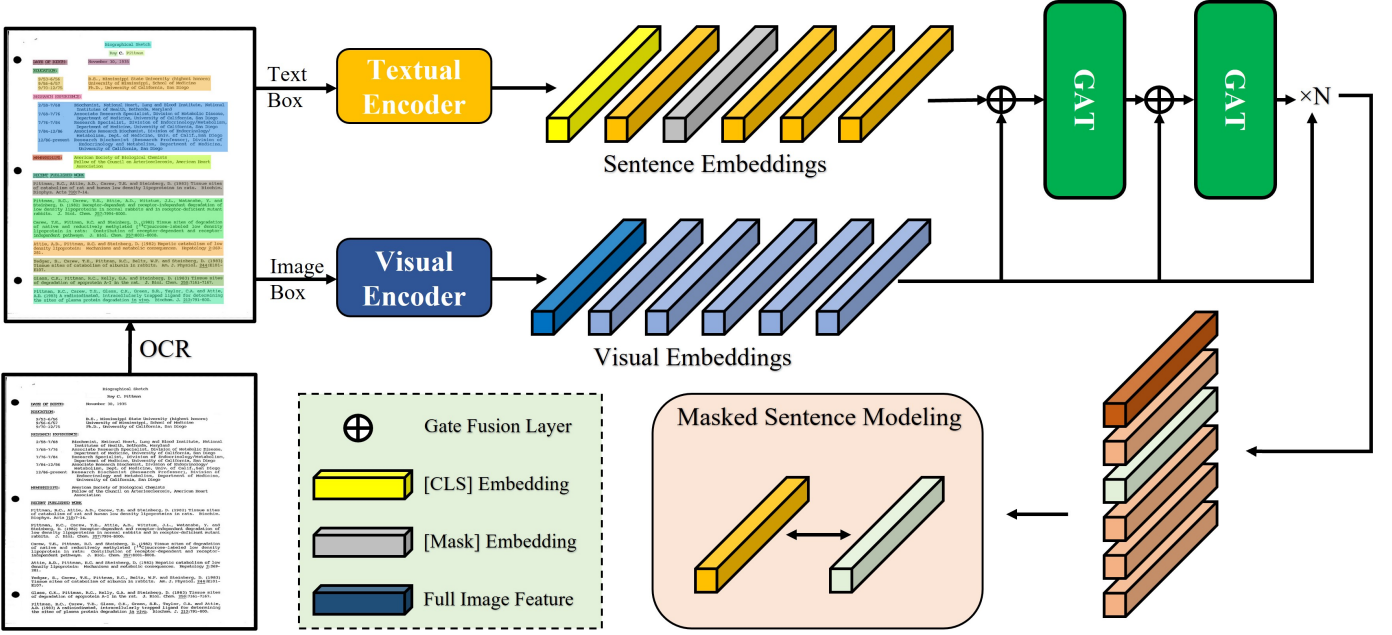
Text Box

Textual Encoder

Sentence Embeddings

GAT

GAT

×N

Image Box

Visual Encoder

Visual Embeddings

OCR

Gate Fusion Layer

[CLS] Embedding

[Mask] Embedding

Full Image Feature

Masked Sentence Modeling

Biographical Sketch

Roy C. Pittman

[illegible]